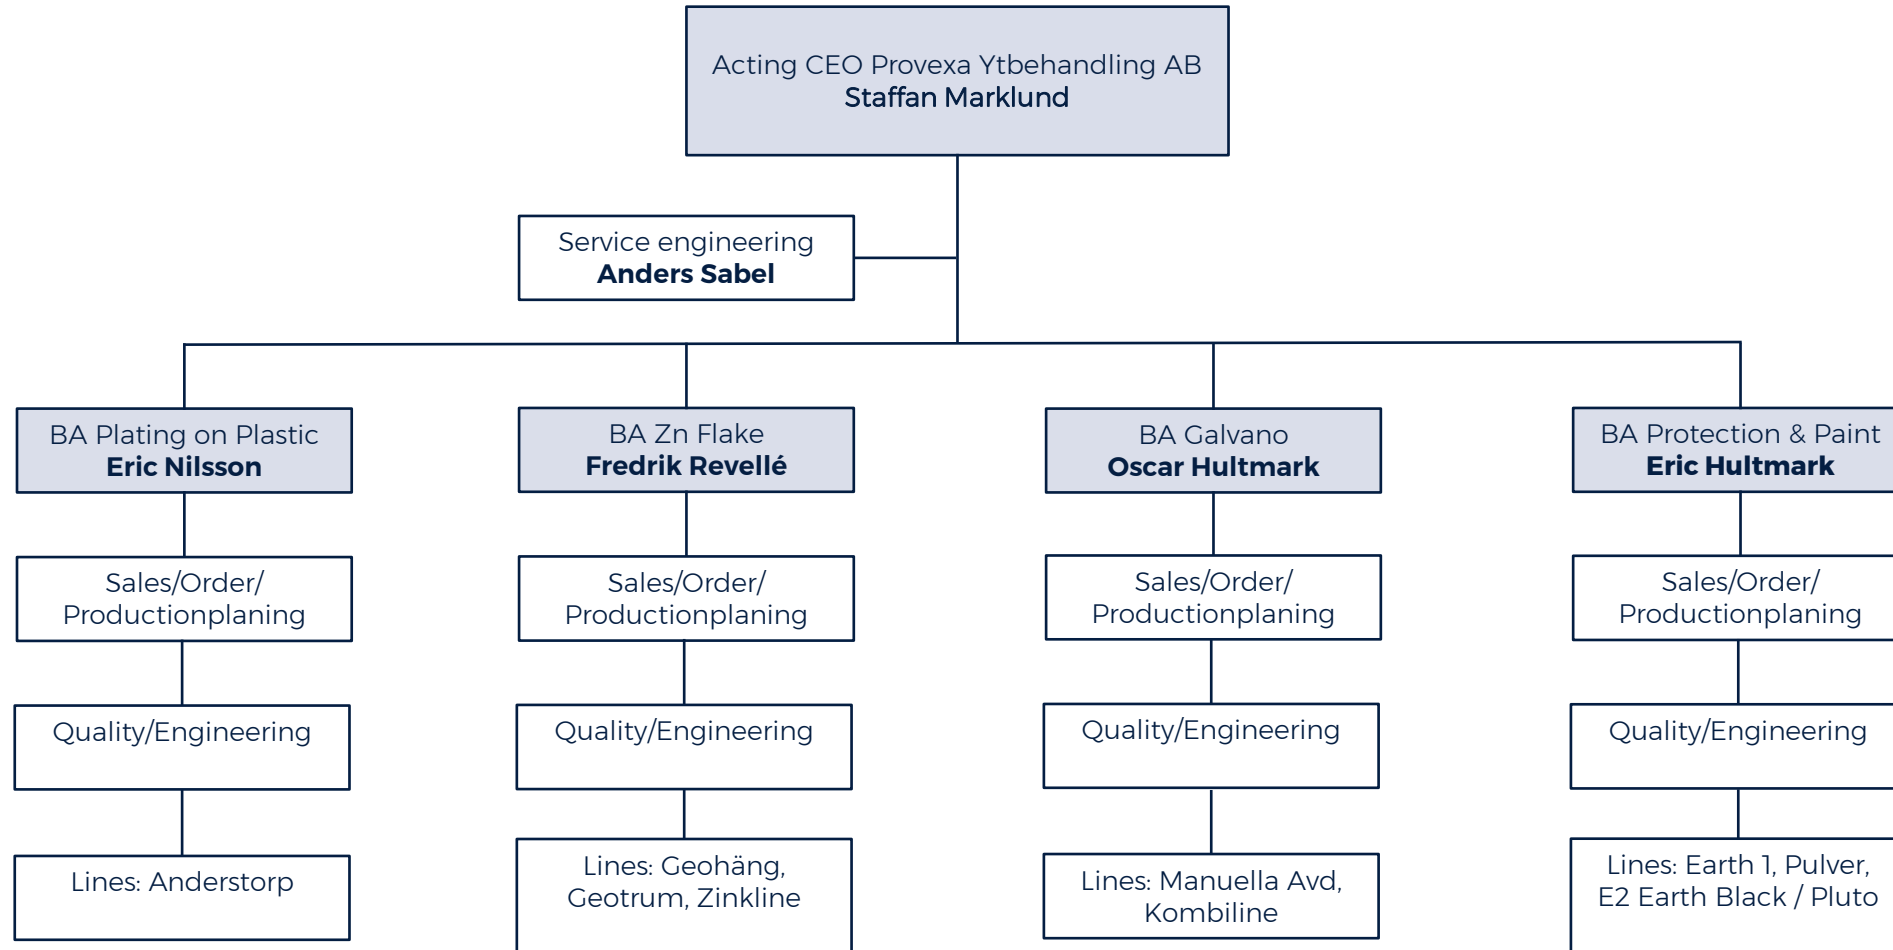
Acting CEO Provexa Ytbehandling AB
Staffan Marklund

Service engineering
Anders Sabel

BA Plating on Plastic
Eric Nilsson

Sales/Order/
Productionplaning

Quality/Engineering

Lines: Anderstorp

BA Zn Flake
Fredrik Revellé

Sales/Order/
Productionplaning

Quality/Engineering

Lines: Geohäng, Geotrum, Zinkline

BA Galvano
Oscar Hultmark

Sales/Order/
Productionplaning

Quality/Engineering

Lines: Manuella Avd, Kombiline

BA Protection & Paint
Eric Hultmark

Sales/Order/
Productionplaning

Quality/Engineering

Lines: Earth 1, Pulver, E2 Earth Black / Pluto